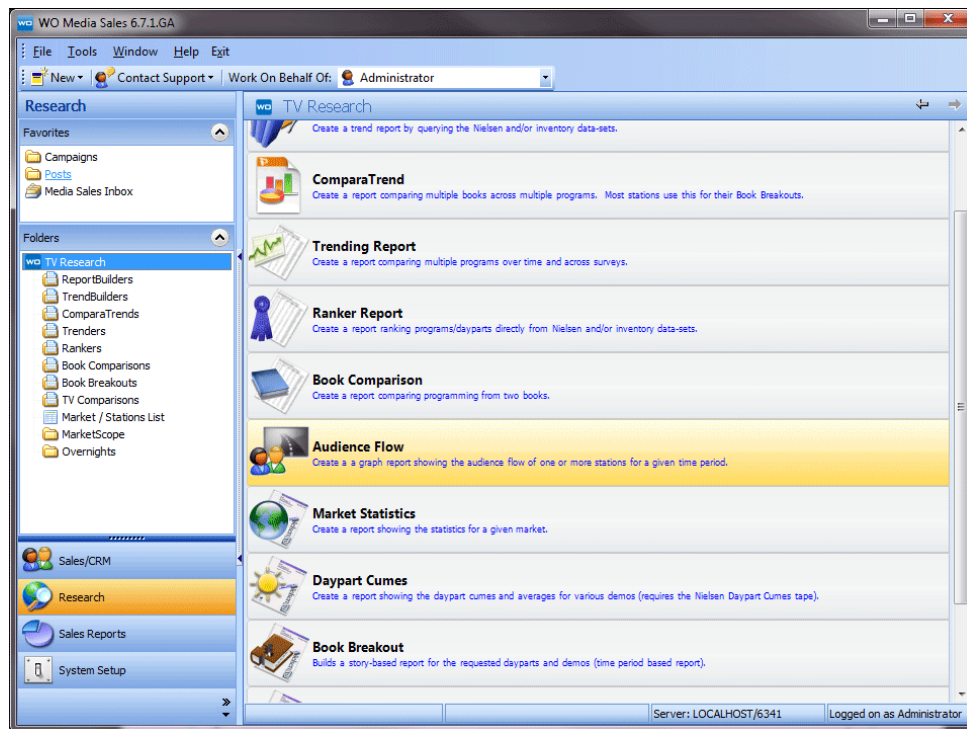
WO Media Sales 6.7.1.GA

File Tools Window Help Exit

New ▾ Contact Support ▾ Work On Behalf Of: Administrator

Research

Favorites

Campaigns
Posts
Media Sales Inbox

Folders

TV Research
ReportBuilders
TrendBuilders
ComparaTrends
Trenders
Rankers
Book Comparisons
Book Breakouts
TV Comparisons
Market / Stations List
MarketScope
Overnights

Sales/CRM
Research
Sales Reports
System Setup

TV Research

Create a trend report by querying the Nielsen and/or inventory data-sets.

ComparaTrend
Create a report comparing multiple books across multiple programs. Most stations use this for their Book Breakouts.

Trending Report
Create a report comparing multiple programs over time and across surveys.

Ranker Report
Create a report ranking programs/dayparts directly from Nielsen and/or inventory data-sets.

Book Comparison
Create a report comparing programming from two books.

Audience Flow
Create a a graph report showing the audience flow of one or more stations for a given time period.

Market Statistics
Create a report showing the statistics for a given market.

Daypart Cumes
Create a report showing the daypart cumes and averages for various demos (requires the Nielsen Daypart Cumes tape).

Book Breakout
Builds a story-based report for the requested dayparts and demos (time period based report).

Server: LOCALHOST/6341 Logged on as Administrator